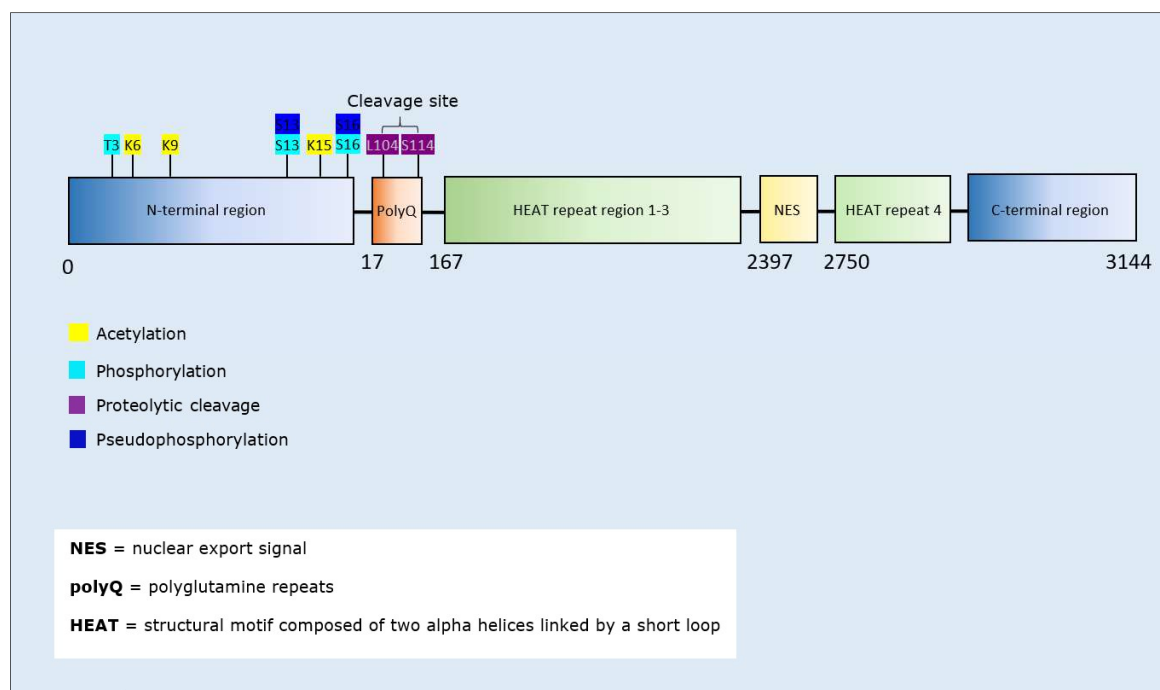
Cleavage site

S13 S16

T3 K6 K9 S13 K15 S16 L104 S114

N-terminal region PolyQ HEAT repeat region 1-3 NES HEAT repeat 4 C-terminal region

0 17 167 2397 2750 3144

Acetylation

Phosphorylation

Proteolytic cleavage

Pseudophosphorylation

**NES** = nuclear export signal

**polyQ** = polyglutamine repeats

**HEAT** = structural motif composed of two alpha helices linked by a short loop